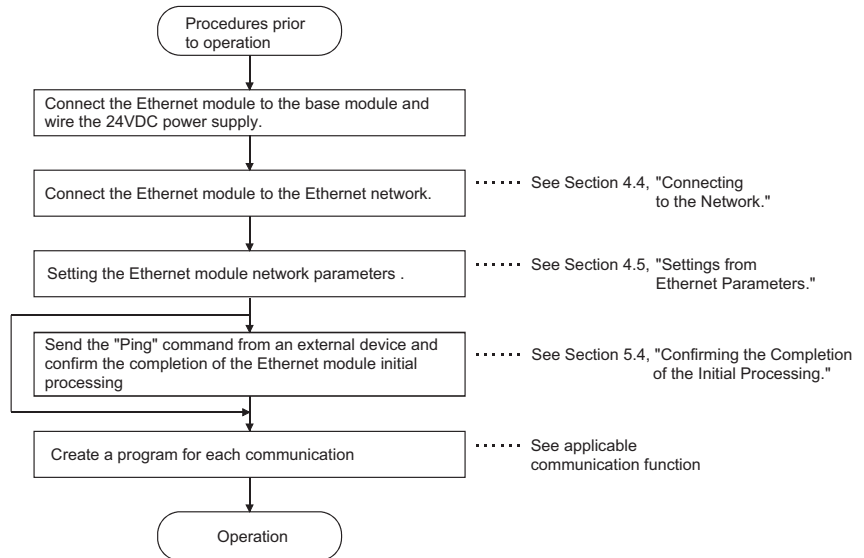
Procedures prior to operation

Connect the Ethernet module to the base module and wire the 24VDC power supply.

Connect the Ethernet module to the Ethernet network.

See Section 4.4, "Connecting to the Network."

Setting the Ethernet module network parameters .

See Section 4.5, "Settings from Ethernet Parameters."

Send the "Ping" command from an external device and confirm the completion of the Ethernet module initial processing

See Section 5.4, "Confirming the Completion of the Initial Processing."

Create a program for each communication

See applicable communication function

Operation